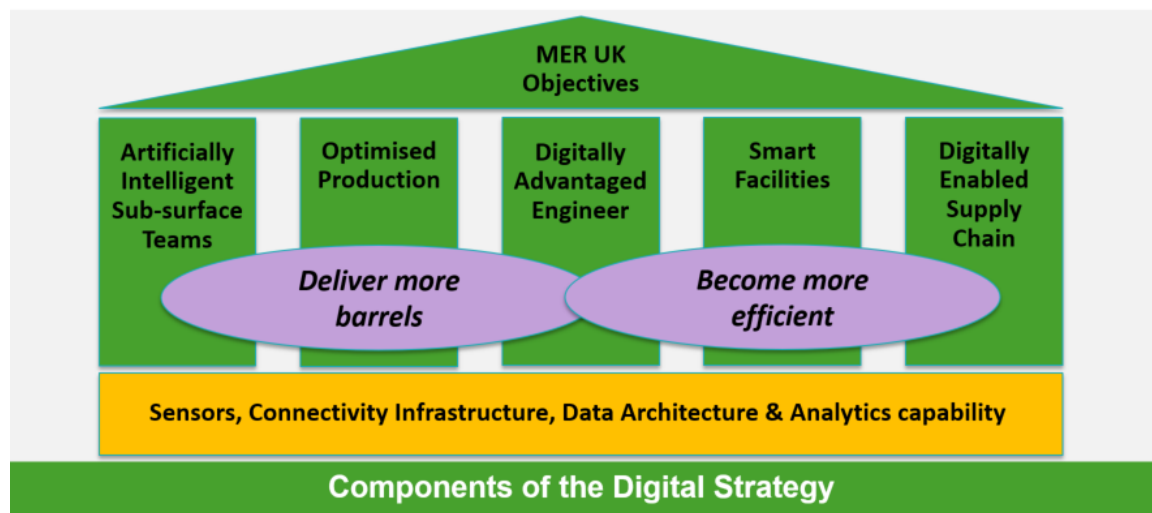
MER UK Objectives

Artificially Intelligent Sub-surface Teams

Optimised Production

Digitally Advantaged Engineer

Smart Facilities

Digitally Enabled Supply Chain

Deliver more barrels

Become more efficient

Sensors, Connectivity Infrastructure, Data Architecture & Analytics capability

Components of the Digital Strategy